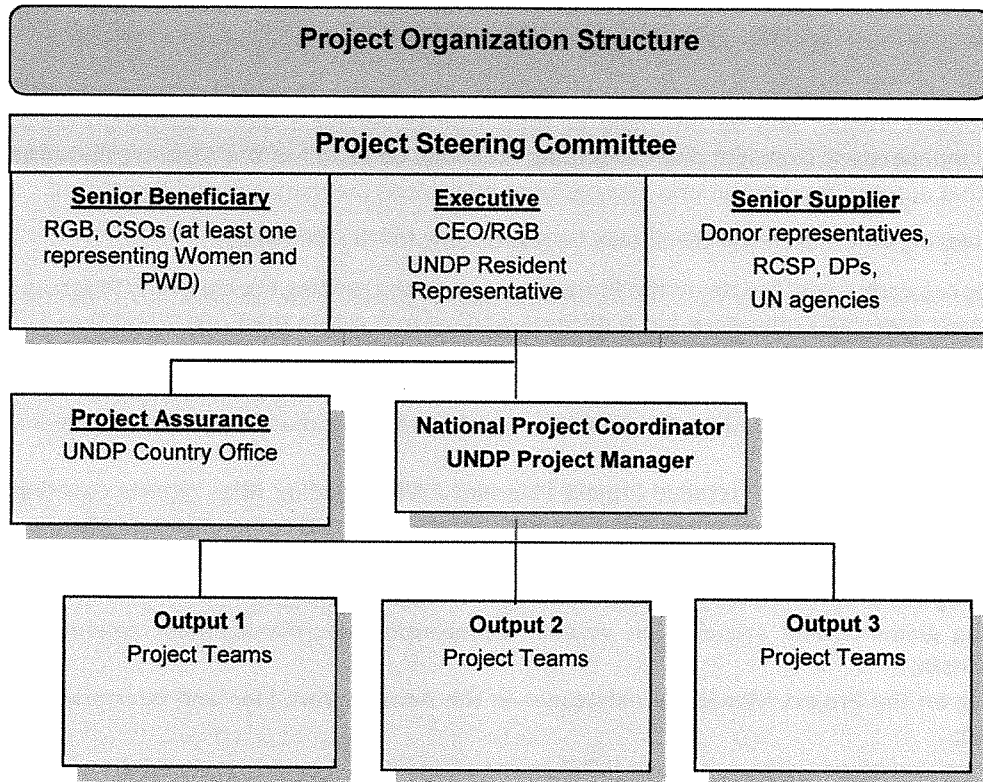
Project Organization Structure

Project Steering Committee

Senior Beneficiary
RGB, CSOs (at least one representing Women and PWD)

Executive
CEO/RGB
UNDP Resident Representative

Senior Supplier
Donor representatives, RCSP, DPs, UN agencies

Project Assurance
UNDP Country Office

National Project Coordinator
UNDP Project Manager

Output 1
Project Teams

Output 2
Project Teams

Output 3
Project Teams